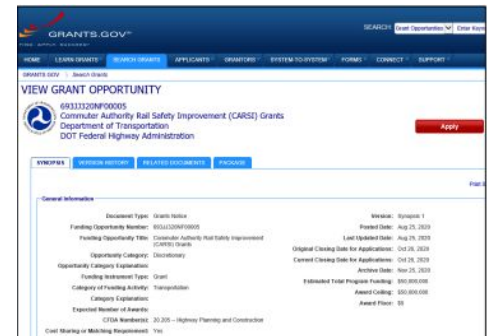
GRANTS.GOV

FIND. APPLY. SUCCEED.

SEARCH: Grant Opportunities Enter Keyw

HOME LEARN GRANTS SEARCH GRANTS APPLICANTS GRANTORS SYSTEM-TO-SYSTEM FORMS CONNECT SUPPORT

GRANTS.GOV › Search Grants

VIEW GRANT OPPORTUNITY

69331320NF00005
Commuter Authority Rail Safety Improvement (CARSI) Grants
Department of Transportation
DOT Federal Highway Administration

Apply

SYNOPSIS VERSION HISTORY RELATED DOCUMENTS PACKAGE

Print

General Information

Document Type: Grants Notice
Funding Opportunity Number: 69331320NF00005
Funding Opportunity Title: Commuter Authority Rail Safety Improvement (CARSI) Grants
Opportunity Category: Discretionary
Opportunity Category Explanation:
Funding Instrument Type: Grant
Category of Funding Activity: Transportation
Category Explanation:
Expected Number of Awards:
CFDA Number(s): 20.205 -- Highway Planning and Construction
Cost Sharing or Matching Requirement: Yes

Version: Synopsis 1
Posted Date: Aug 25, 2020
Last Updated Date: Aug 25, 2020
Original Closing Date for Applications: Oct 26, 2020
Current Closing Date for Applications: Oct 26, 2020
Archive Date: Nov 25, 2020
Estimated Total Program Funding: $50,000,000
Award Ceiling: $50,000,000
Award Floor: $0